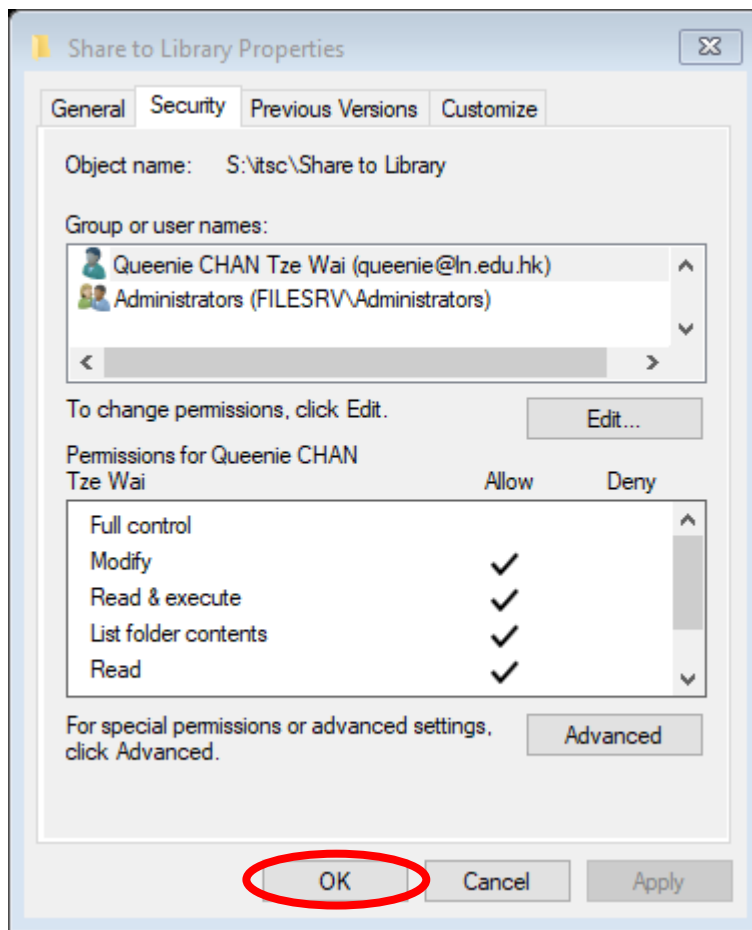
Share to Library Properties

General | Security | Previous Versions | Customize

Object name: S:\itsc\Share to Library

Group or user names:

Queenie CHAN Tze Wai (queenie@ln.edu.hk)
Administrators (FILESRV\Administrators)

To change permissions, click Edit.

Edit...

Permissions for Queenie CHAN Tze Wai

| | Allow | Deny |
|---|---|---|
| Full control | | |
| Modify | ✓ | |
| Read & execute | ✓ | |
| List folder contents | ✓ | |
| Read | ✓ | |

For special permissions or advanced settings, click Advanced.

Advanced

OK Cancel Apply